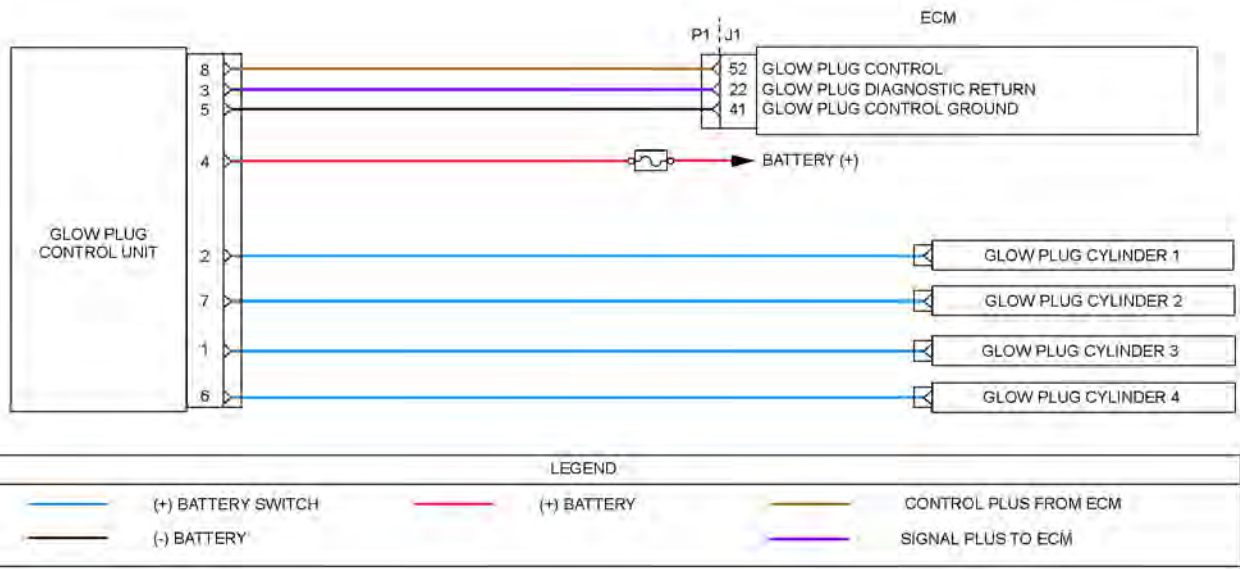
ECM

P1 J1

8
3
5
4

52 GLOW PLUG CONTROL
22 GLOW PLUG DIAGNOSTIC RETURN
41 GLOW PLUG CONTROL GROUND

BATTERY (+)

GLOW PLUG CONTROL UNIT

2
7
1
6

GLOW PLUG CYLINDER 1
GLOW PLUG CYLINDER 2
GLOW PLUG CYLINDER 3
GLOW PLUG CYLINDER 4

LEGEND

(+) BATTERY SWITCH
(+) BATTERY
CONTROL PLUS FROM ECM
(-) BATTERY
SIGNAL PLUS TO ECM